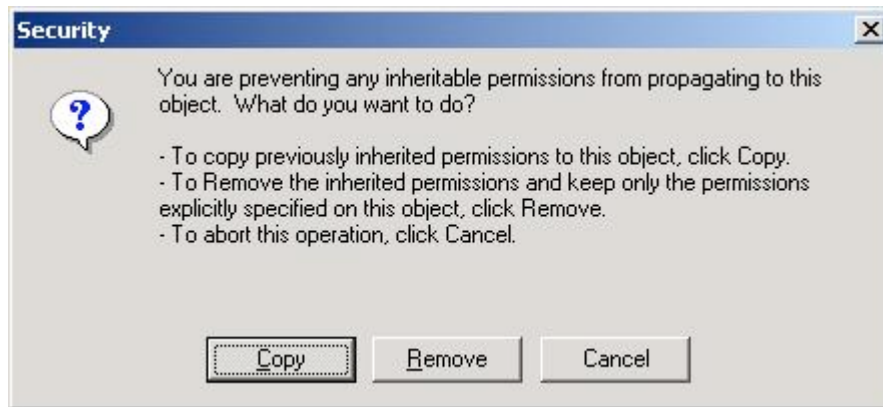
Security

×

You are preventing any inheritable permissions from propagating to this object. What do you want to do?

- To copy previously inherited permissions to this object, click Copy.
- To Remove the inherited permissions and keep only the permissions explicitly specified on this object, click Remove.
- To abort this operation, click Cancel.

Copy

Remove

Cancel